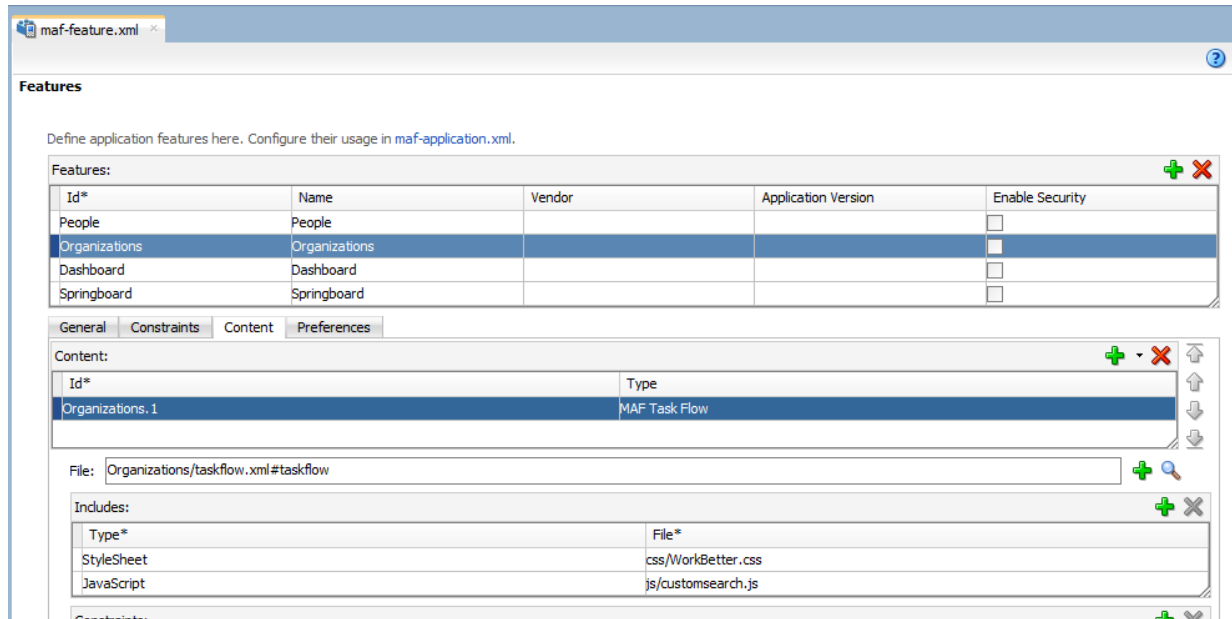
maf-feature.xml ×

Features

Define application features here. Configure their usage in maf-application.xml.

Features:

| Id* | Name | Vendor | Application Version | Enable Security |
|---|---|---|---|---|
| People | People | | | |
| Organizations | Organizations | | | |
| Dashboard | Dashboard | | | |
| Springboard | Springboard | | | |

General Constraints Content Preferences

Content:

| Id* | Type |
|---|---|
| Organizations.1 | MAF Task Flow |

File: Organizations/taskflow.xml#taskflow

Includes:

| Type* | File* |
|---|---|
| StyleSheet | css/WorkBetter.css |
| JavaScript | js/customsearch.js |

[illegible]